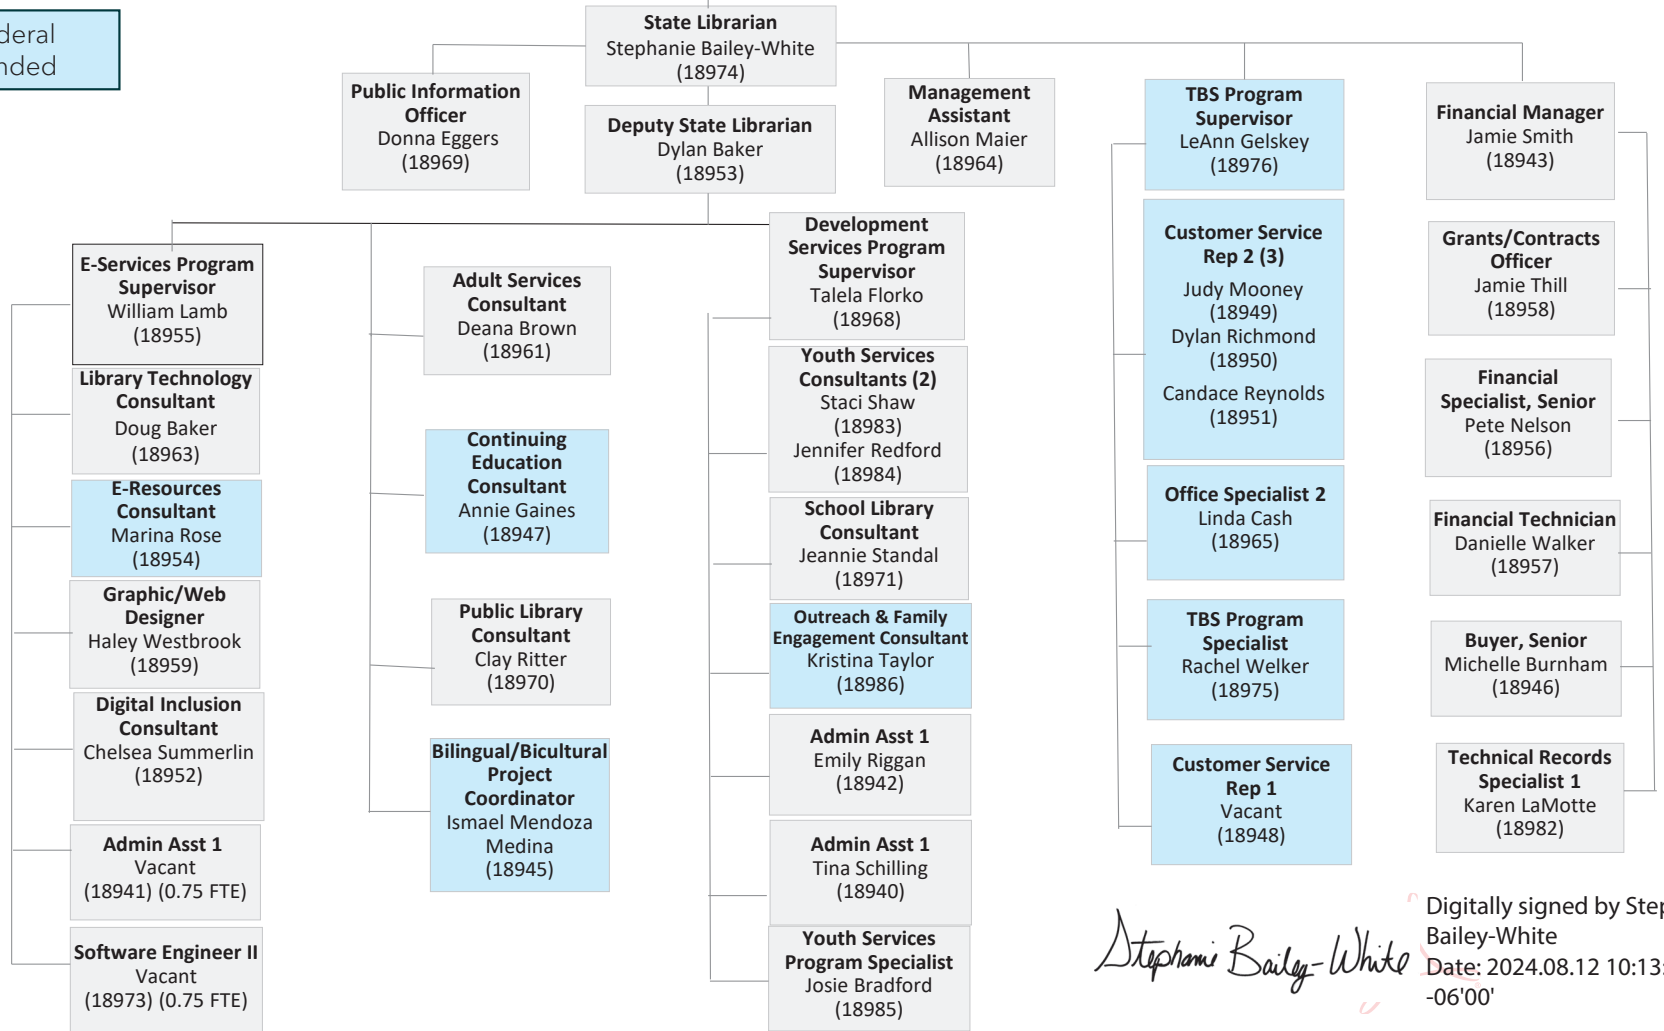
deral
nded

State Librarian
Stephanie Bailey-White
(18974)

Public Information Officer
Donna Eggers
(18969)

Deputy State Librarian
Dylan Baker
(18953)

Management Assistant
Allison Maier
(18964)

TBS Program Supervisor
LeAnn Gelskey
(18976)

Financial Manager
Jamie Smith
(18943)

E-Services Program Supervisor
William Lamb
(18955)

Library Technology Consultant
Doug Baker
(18963)

E-Resources Consultant
Marina Rose
(18954)

Graphic/Web Designer
Haley Westbrook
(18959)

Digital Inclusion Consultant
Chelsea Summerlin
(18952)

Admin Asst 1
Vacant
(18941) (0.75 FTE)

Software Engineer II
Vacant
(18973) (0.75 FTE)

Adult Services Consultant
Deana Brown
(18961)

Continuing Education Consultant
Annie Gaines
(18947)

Public Library Consultant
Clay Ritter
(18970)

Bilingual/Bicultural Project Coordinator
Ismael Mendoza Medina
(18945)

Development Services Program Supervisor
Talela Florko
(18968)

Youth Services Consultants (2)
Staci Shaw
(18983)
Jennifer Redford
(18984)

School Library Consultant
Jeannie Standal
(18971)

Outreach & Family Engagement Consultant
Kristina Taylor
(18986)

Admin Asst 1
Emily Riggan
(18942)

Admin Asst 1
Tina Schilling
(18940)

Youth Services Program Specialist
Josie Bradford
(18985)

Customer Service Rep 2 (3)
Judy Mooney
(18949)
Dylan Richmond
(18950)
Candace Reynolds
(18951)

Office Specialist 2
Linda Cash
(18965)

TBS Program Specialist
Rachel Welker
(18975)

Customer Service Rep 1
Vacant
(18948)

Grants/Contracts Officer
Jamie Thill
(18958)

Financial Specialist, Senior
Pete Nelson
(18956)

Financial Technician
Danielle Walker
(18957)

Buyer, Senior
Michelle Burnham
(18946)

Technical Records Specialist 1
Karen LaMotte
(18982)

Stephanie Bailey-White
Digitally signed by Step
Bailey-White
Date: 2024.08.12 10:13
-06'00'